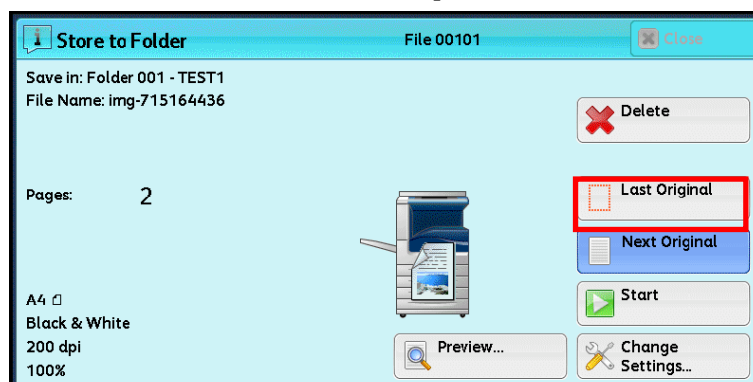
Store to Folder

File 00101

Close

Save in: Folder 001 - TEST1
File Name: img-715164436

Delete

Pages: 2

Last Original

Next Original

Start

A4
Black & White
200 dpi
100%

Preview...

Change Settings...